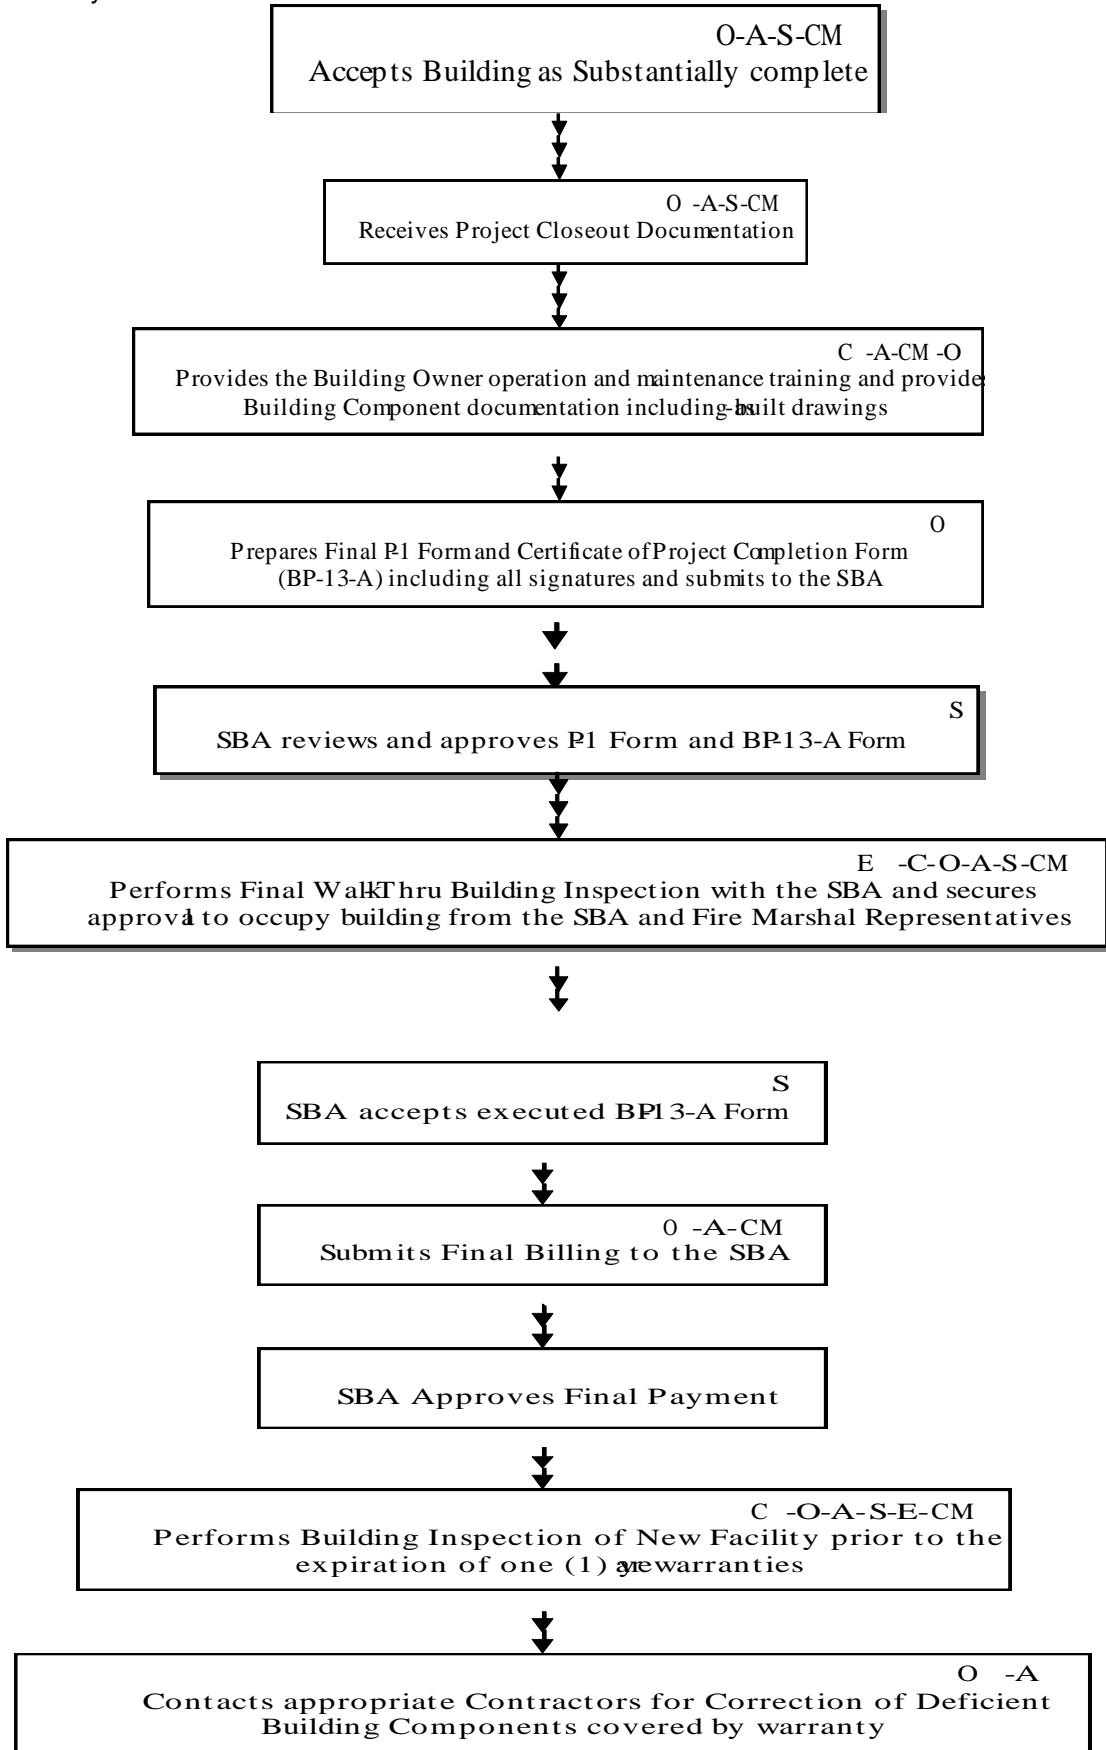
O-A-S-CM
Accepts Building as Substantially complete

O -A-S-CM
Receives Project Closeout Documentation

C -A-CM -O
Provides the Building Owner operation and maintenance training and provide Building Component documentation including as-built drawings

O
Prepares Final P-1 Form and Certificate of Project Completion Form (BP-13-A) including all signatures and submits to the SBA

S
SBA reviews and approves P-1 Form and BP-13-A Form

E -C-O-A-S-CM
Performs Final Walk-Thru Building Inspection with the SBA and secures approval to occupy building from the SBA and Fire Marshal Representatives

S
SBA accepts executed BP-13-A Form

O -A-CM
Submits Final Billing to the SBA

SBA Approves Final Payment

C -O-A-S-E-CM
Performs Building Inspection of New Facility prior to the expiration of one (1) year warranties

O -A
Contacts appropriate Contractors for Correction of Deficient Building Components covered by warranty